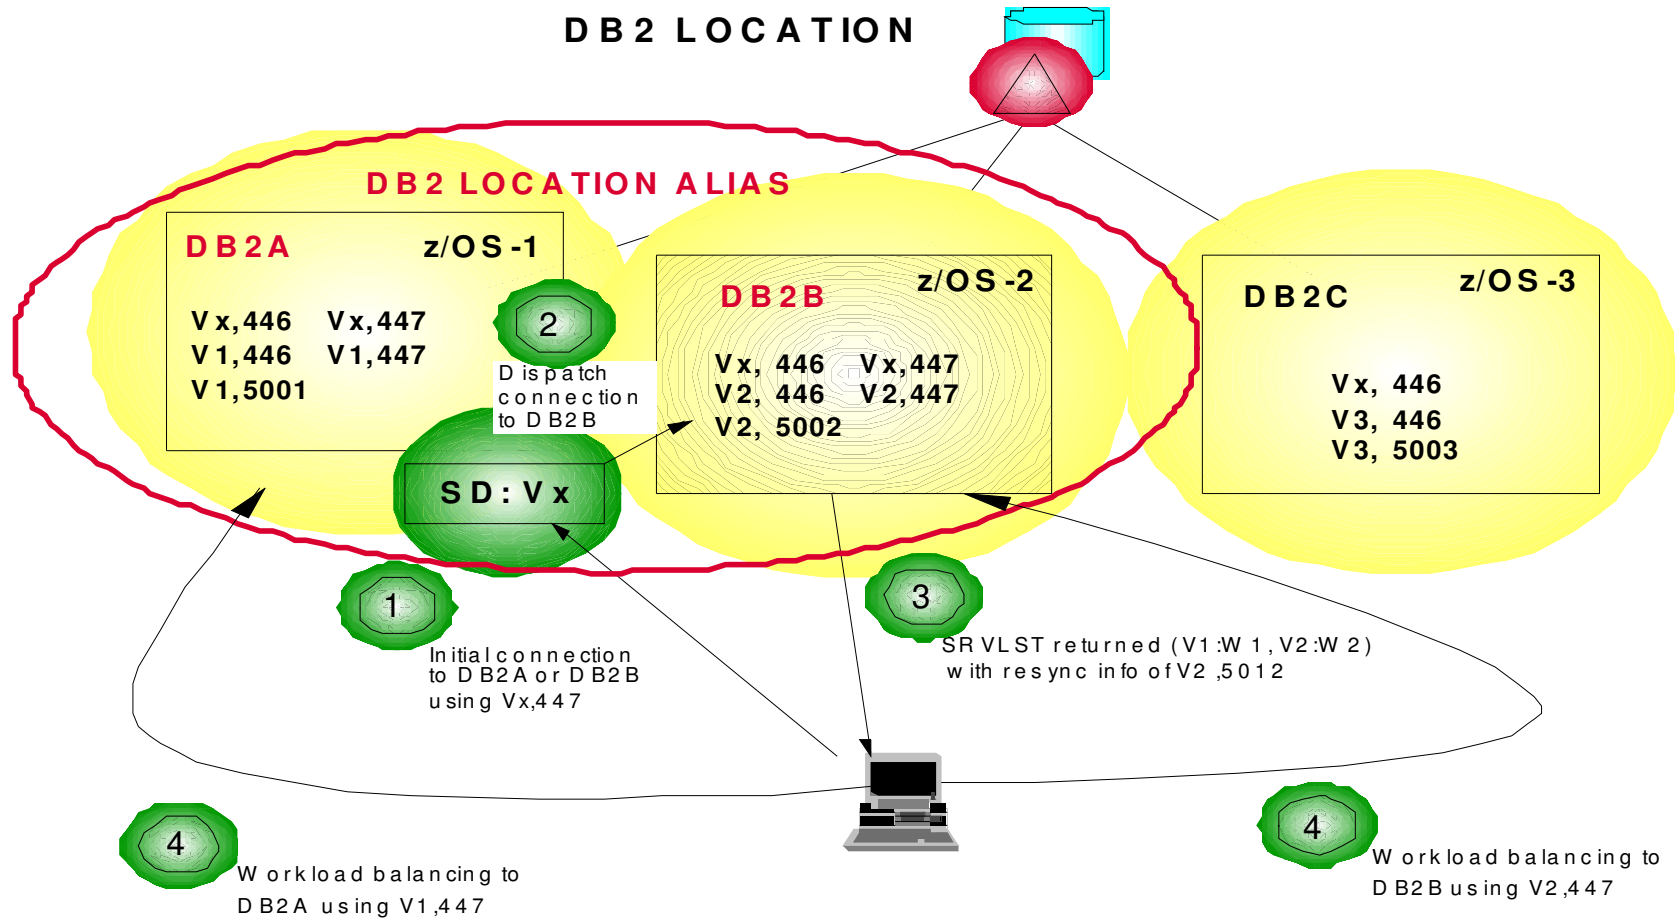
DB2 LOCATION

DB2 LOCATION ALIAS

DB2A z/OS-1

Vx,446 Vx,447
V1,446 V1,447
V1,5001

2

Dispatch connection to DB2B

DB2B z/OS-2

Vx, 446 Vx,447
V2, 446 V2,447
V2, 5002

DB2C z/OS-3

Vx, 446
V3, 446
V3, 5003

SD:Vx

1

Initial connection to DB2A or DB2B using Vx,447

3

SRVLST returned (V1:W1, V2:W2) with resync info of V2,5012

4

Workload balancing to DB2A using V1,447

4

Workload balancing to DB2B using V2,447